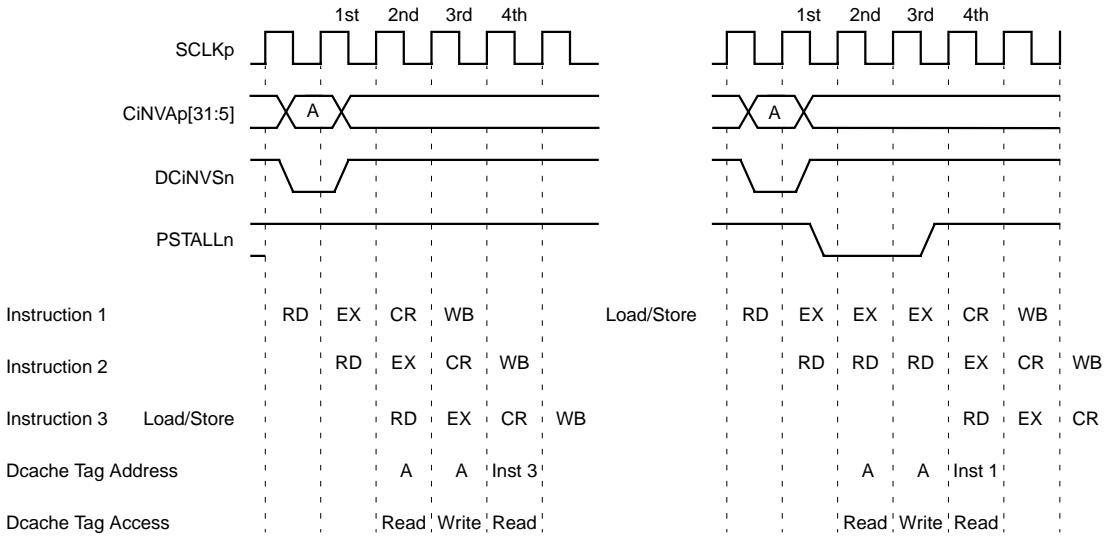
1st 2nd 3rd 4th

SCLKp

CiNVAp[31:5]

A

DCiNVSn

PSTALLn

Instruction 1 RD EX CR WB

Instruction 2 RD EX CR WB

Instruction 3 Load/Store RD EX CR WB

Dcache Tag Address A A Inst 3

Dcache Tag Access Read Write Read

1st 2nd 3rd 4th

A

Load/Store RD EX EX EX CR WB

RD RD RD EX CR WB

RD EX CR

A A Inst 1

Read Write Read